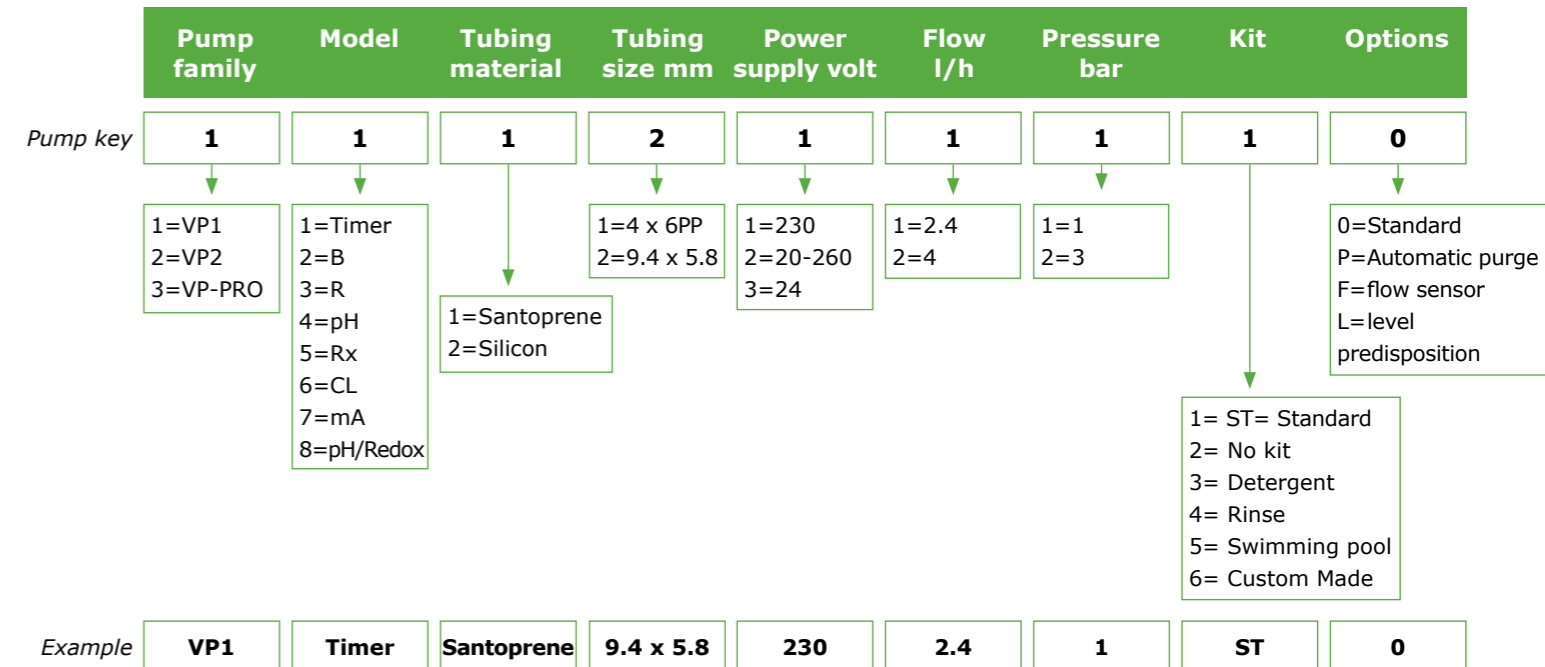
| | Pump family | Model | Tubing material | Tubing size mm | Power supply volt | Flow l/h | Pressure bar | Kit | Options |
|---|---|---|---|---|---|---|---|---|---|
| Pump key | 1 | 1 | 1 | 2 | 1 | 1 | 1 | 1 | 0 |

1=VP1
2=VP2
3=VP-PRO

1=Timer
2=B
3=R
4=pH
5=Rx
6=CL
7=mA
8=pH/Redox

1=Santoprene
2=Silicon

1=4 x 6PP
2=9.4 x 5.8

1=230
2=20-260
3=24

1=2.4
2=4

1=1
2=3

1= ST= Standard
2= No kit
3= Detergent
4= Rinse
5= Swimming pool
6= Custom Made

0=Standard
P=Automatic purge
F=flow sensor
L=level predisposition

| Example | VP1 | Timer | Santoprene | 9.4 x 5.8 | 230 | 2.4 | 1 | ST | 0 |
|---|---|---|---|---|---|---|---|---|---|